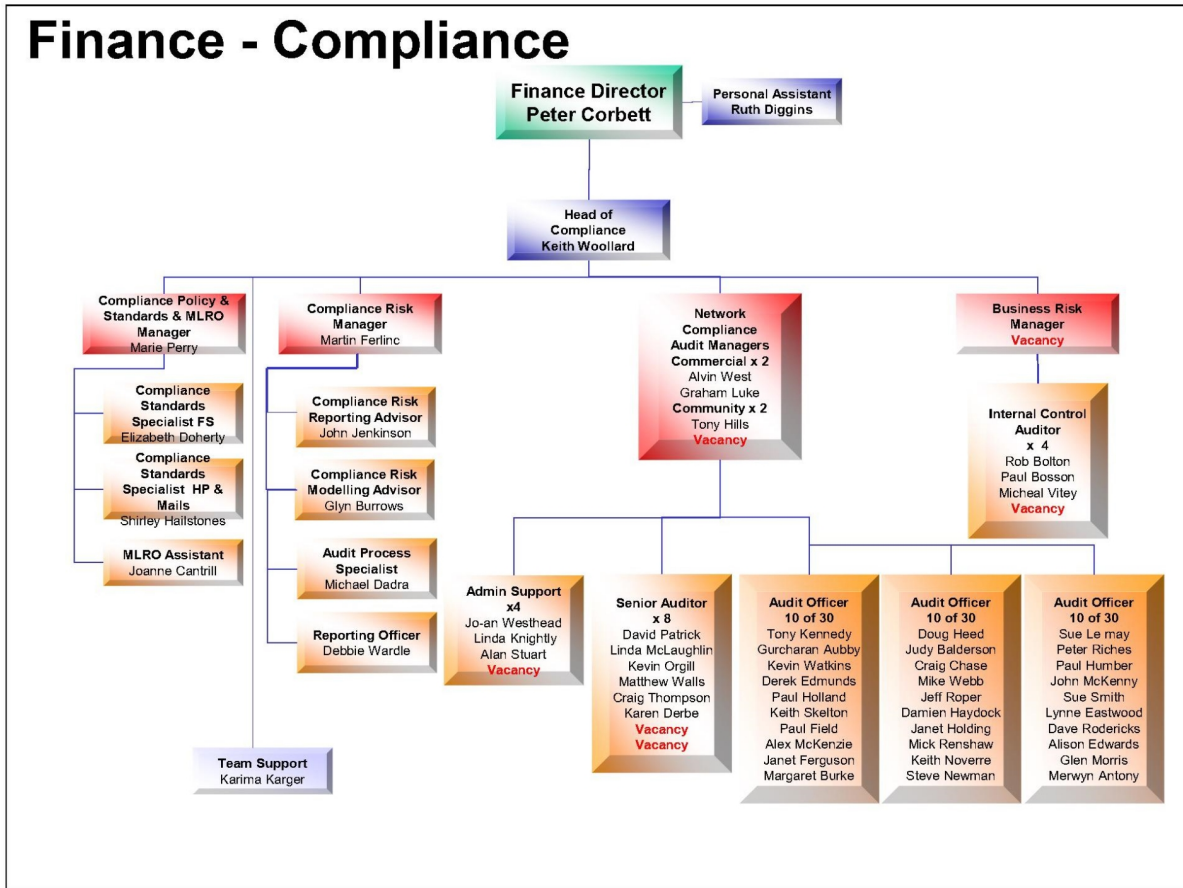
Finance - Compliance

Finance Director
Peter Corbett

Personal Assistant
Ruth Diggins

Head of Compliance
Keith Woollard

Compliance Policy & Standards & MLRO Manager
Marie Perry

Compliance Standards Specialist FS
Elizabeth Doherty

Compliance Standards Specialist HP & Mails
Shirley Hailstones

MLRO Assistant
Joanne Cantrill

Compliance Risk Manager
Martin Ferlinc

Compliance Risk Reporting Advisor
John Jenkinson

Compliance Risk Modelling Advisor
Glyn Burrows

Audit Process Specialist
Michael Dadra

Reporting Officer
Debbie Wardle

Team Support
Karima Karger

Network Compliance Audit Managers
Commercial x 2
Alvin West
Graham Luke
Community x 2
Tony Hills
Vacancy

Business Risk Manager
Vacancy

Internal Control Auditor
x 4
Rob Bolton
Paul Bosson
Micheal Vitey
Vacancy

Admin Support
x4
Jo-an Westhead
Linda Knightly
Alan Stuart
Vacancy

Senior Auditor
x 8
David Patrick
Linda McLaughlin
Kevin Orgill
Matthew Walls
Craig Thompson
Karen Derbe
Vacancy
Vacancy

Audit Officer
10 of 30
Tony Kennedy
Gurcharan Aubby
Kevin Watkins
Derek Edmunds
Paul Holland
Keith Skelton
Paul Field
Alex McKenzie
Janet Ferguson
Margaret Burke

Audit Officer
10 of 30
Doug Heed
Judy Balderson
Craig Chase
Mike Webb
Jeff Roper
Damien Haydock
Janet Holding
Mick Renshaw
Keith Noverre
Steve Newman

Audit Officer
10 of 30
Sue Le may
Peter Riches
Paul Humber
John McKenny
Sue Smith
Lynne Eastwood
Dave Rodericks
Alison Edwards
Glen Morris
Merwyn Antony